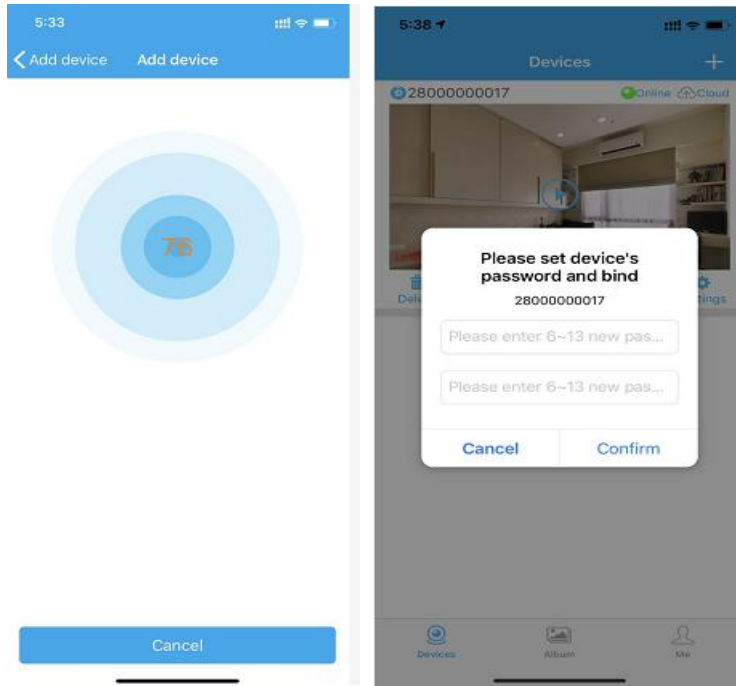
5:33

Add device Add device

76

Cancel

5:38

Devices +

28000000017 Online Cloud

Dele

tings

Please set device's password and bind

28000000017

Please enter 6~13 new pas...

Please enter 6~13 new pas...

Cancel Confirm

Devices Album Me